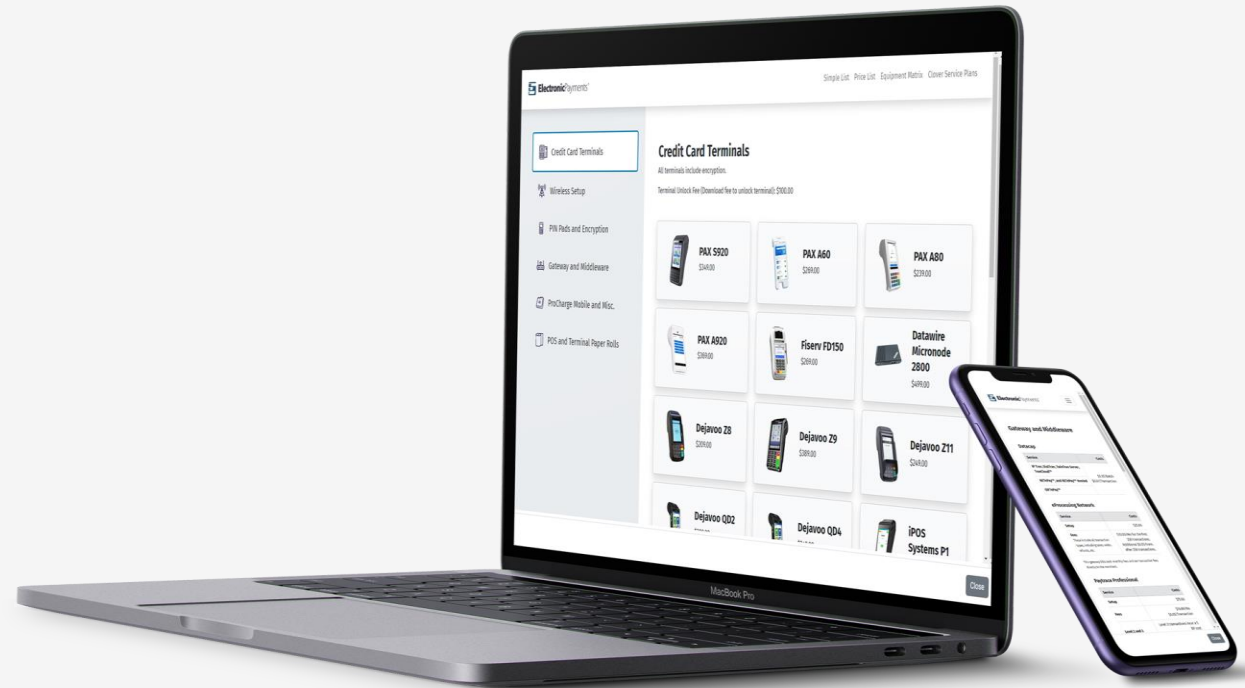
ElectronicPayments

Simple List Price List Equipment Matrix Clover Service Plans

Credit Card Terminals
Wireless Setup
PIN Pads and Encryption
Gateway and Middleware
ProCharge Mobile and Misc.
POS and Terminal Paper Rolls

Credit Card Terminals

All terminals include encryption.

Terminal Unlock Fee (Download fee to unlock terminal): $100.00

PAX S920
$149.00

PAX A60
$269.00

PAX A80
$239.00

PAX A920
$369.00

Fiserv FD150
$269.00

Datawire Micronode 2800
$499.00

Dejavoo Z8
$309.00

Dejavoo Z9
$389.00

Dejavoo Z11
$249.00

Dejavoo QD2
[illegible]

Dejavoo QD4
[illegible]

iPOS Systems P1

Close

MacBook Pro

ElectronicPayments

Gateway and Middleware

Datacap

eProcessing Network

Payeezy Professional

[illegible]